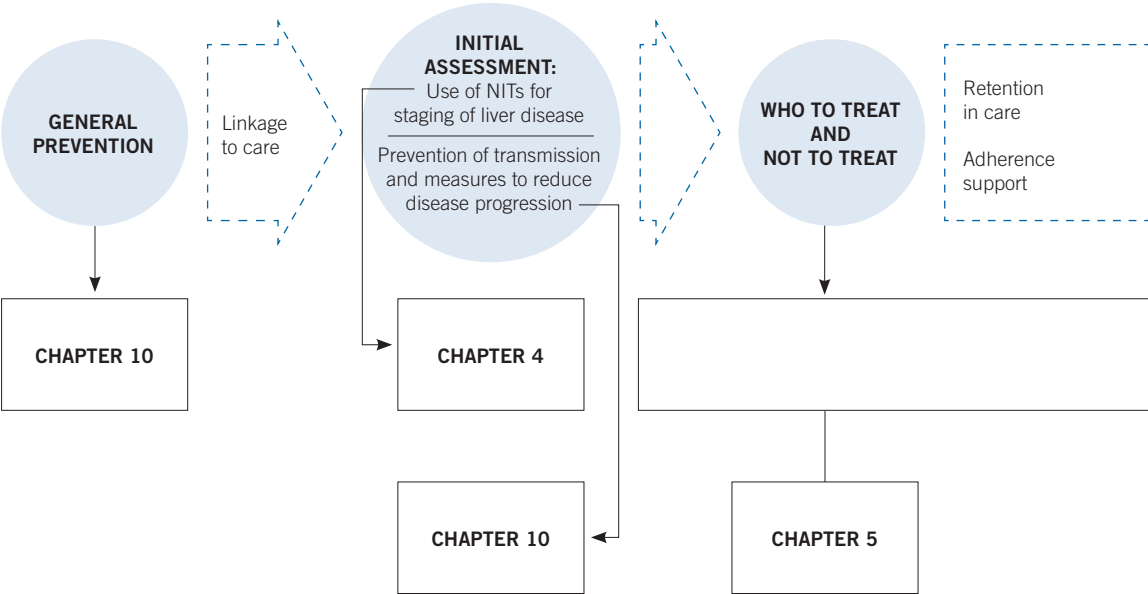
GENERAL PREVENTION

Linkage to care

INITIAL ASSESSMENT:
Use of NITs for staging of liver disease

Prevention of transmission and measures to reduce disease progression

WHO TO TREAT AND NOT TO TREAT

Retention in care

Adherence support

CHAPTER 10

CHAPTER 4

CHAPTER 10

CHAPTER 5